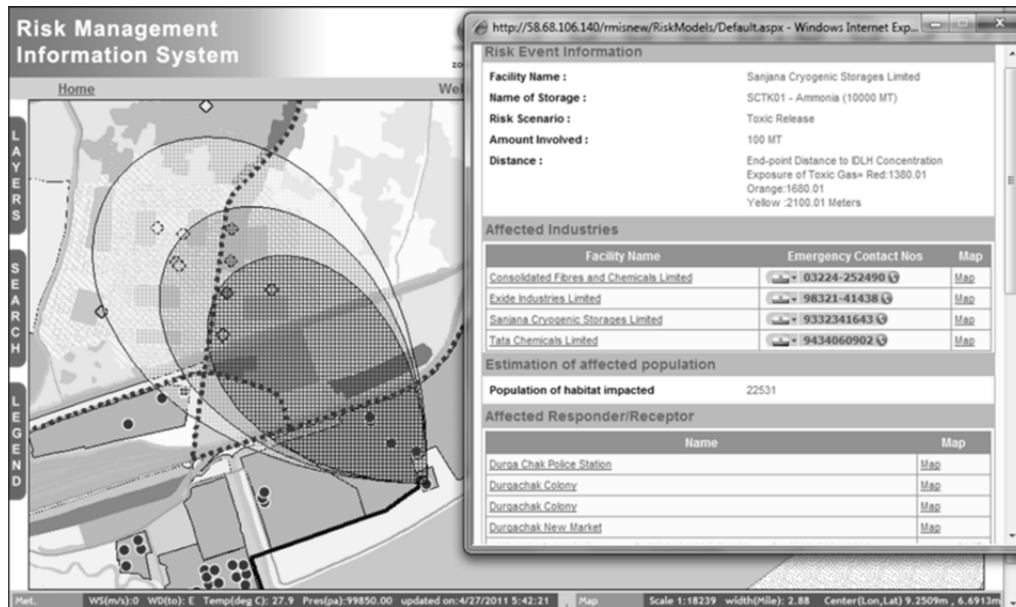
Risk Management Information System

Home

We

LAYERS

SEARCH

LEGEND

http://58.68.106.140/rmisnew/RiskModels/Default.aspx - Windows Internet Exp...

Risk Event Information

Facility Name : Sanjana Cryogenic Storages Limited

Name of Storage : SCTK01 - Ammonia (10000 MT)

Risk Scenario : Toxic Release

Amount Involved : 100 MT

Distance : End-point Distance to IDLH Concentration Exposure of Toxic Gas= Red:1380.01 Orange:1680.01 Yellow :2100.01 Meters

Affected Industries

| Facility Name | Emergency Contact Nos | Map |
|---|---|---|
| Consolidated Fibres and Chemicals Limited | 03224-252490 | Map |
| Exide Industries Limited | 98321-41438 | Map |
| Sanjana Cryogenic Storages Limited | 9332341643 | Map |
| Tata Chemicals Limited | 9434060902 | Map |

Estimation of affected population

Population of habitat impacted 22531

Affected Responder/Receptor

| Name | Map |
|---|---|
| Durga Chak Police Station | Map |
| Durgachak Colony | Map |
| Durgachak Colony | Map |
| Durgachak New Market | Map |

Met. WS(m/s):0 WD(to): E Temp(deg C): 27.9 Pres(pa):99850.00 updated on:4/27/2011 5:42:21 Map Scale 1:18239 width(Mile): 2.88 Center(Lon,Lat) 9.2509m , 6.6913m